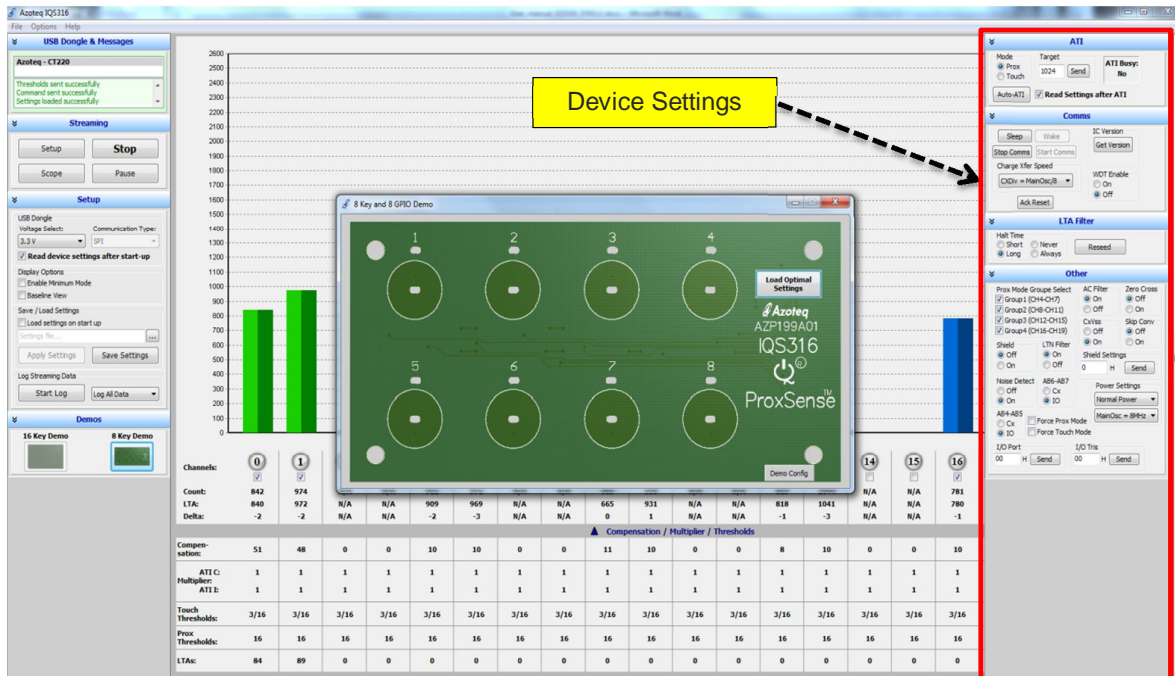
Azoteq IQS316

File Options Help

USB Dongle & Messages

Azoteq - CT220

Thresholds sent successfully
Command sent successfully
Settings loaded successfully

Streaming

Setup Stop

Scope Pause

Setup

USB Dongle
Voltage Select: 3.3 V
Communication Type: SPI
Read device settings after start-up

Display Options
Enable Minimum Mode
Baseline View

Save / Load Settings
Load settings on start up
Settings file...

Apply Settings Save Settings

Log Streaming Data
Start Log Log All Data

Demos

16 Key Demo 8 Key Demo

2600
2500
2400
2300
2200
2100
2000
1900
1800
1700
1600
1500
1400
1300
1200
1100
1000
900
800
700
600
500
400
300
200
100
0

Device Settings

8 Key and 8 GPIO Demo

1 2 3 4 5 6 7 8

Load Optimal Settings

Azoteq
AZP199A01
IQS316
ProxSense

Demo Config

| Channels: | 0 | 1 | | | | | | | | | | | | | 14 | 15 | 16 |
|---|---|---|---|---|---|---|---|---|---|---|---|---|---|---|---|---|---|
| Count: | 842 | 974 | | | | | | | | | | | | | N/A | N/A | 781 |
| LTA: | 840 | 972 | N/A | N/A | 909 | 969 | N/A | N/A | 665 | 931 | N/A | N/A | 818 | 1041 | N/A | N/A | 780 |
| Delta: | -2 | -2 | N/A | N/A | -2 | -3 | N/A | N/A | 0 | 1 | N/A | N/A | -1 | -3 | N/A | N/A | -1 |

Compensation / Multiplier / Thresholds

| Compensation: | 51 | 48 | 0 | 0 | 10 | 10 | 0 | 0 | 11 | 10 | 0 | 0 | 8 | 10 | 0 | 0 | 10 |
|---|---|---|---|---|---|---|---|---|---|---|---|---|---|---|---|---|---|
| Multiplier: ATI C: | 1 | 1 | 1 | 1 | 1 | 1 | 1 | 1 | 1 | 1 | 1 | 1 | 1 | 1 | 1 | 1 | 1 |
| ATI I: | 1 | 1 | 1 | 1 | 1 | 1 | 1 | 1 | 1 | 1 | 1 | 1 | 1 | 1 | 1 | 1 | 1 |
| Touch Thresholds: | 3/16 | 3/16 | 3/16 | 3/16 | 3/16 | 3/16 | 3/16 | 3/16 | 3/16 | 3/16 | 3/16 | 3/16 | 3/16 | 3/16 | 3/16 | 3/16 | 3/16 |
| Prox Thresholds: | 16 | 16 | 16 | 16 | 16 | 16 | 16 | 16 | 16 | 16 | 16 | 16 | 16 | 16 | 16 | 16 | 16 |
| LTAs: | 84 | 89 | 0 | 0 | 0 | 0 | 0 | 0 | 0 | 0 | 0 | 0 | 0 | 0 | 0 | 0 | 0 |

ATI

Mode: Prox, Touch
Target: 1024 Send
ATI Busy: No
Auto-ATI Read Settings after ATI

Comms

Sleep Wake
Stop Comms Start Comms
IC Version
Get Version
Charge Xfer Speed
CXDiv = MainOsc/8
WDT Enable: On, Off
Ack Reset

LTA Filter

Halt Time: Short, Never, Long, Always
Reseed

Other

Prox Mode Groupe Select
Group1 (CH4-CH7)
Group2 (CH8-CH11)
Group3 (CH12-CH15)
Group4 (CH16-CH19)
AC Filter: On, Off
Zero Cross: Off, On
CxVss: Off, On
Skip Conv: Off, On
Shield: Off, On
LTN Filter: On, Off
Shield Settings: 0 H Send
Noise Detect: Off, On
AB6-AB7: Cx, IO
Power Settings: Normal Power
MainOsc = 8MHz
AB4-AB5: Cx, IO
Force Prox Mode
Force Touch Mode
I/O Port: 00 H Send
I/O Tris: 00 H Send